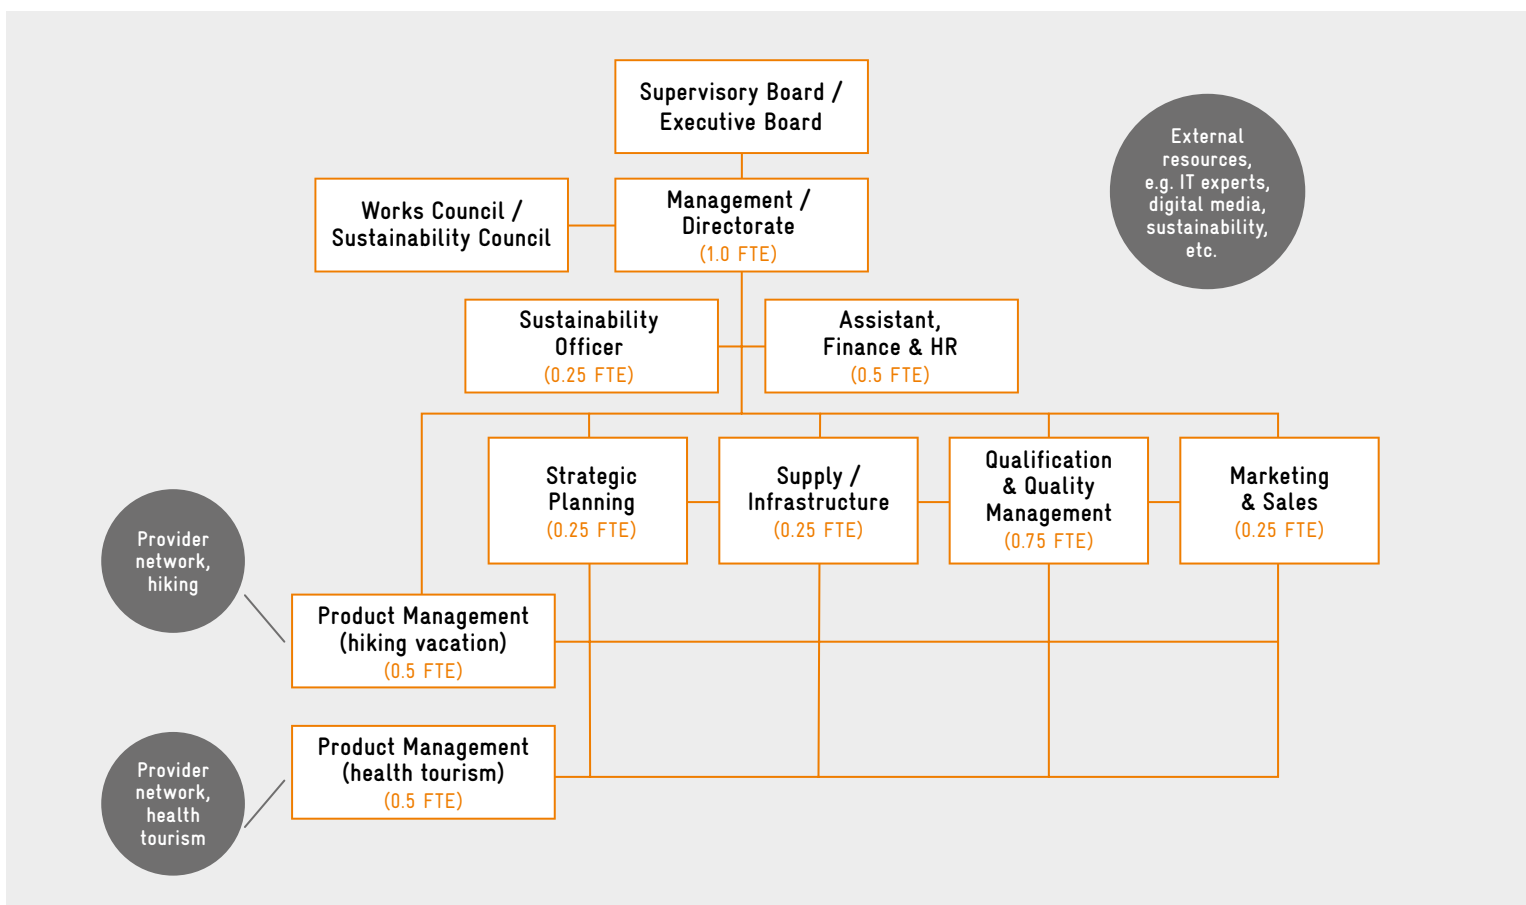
Supervisory Board / Executive Board

External resources, e.g. IT experts, digital media, sustainability, etc.

Works Council / Sustainability Council

Management / Directorate (1.0 FTE)

Sustainability Officer (0.25 FTE)

Assistant, Finance & HR (0.5 FTE)

Strategic Planning (0.25 FTE)

Supply / Infrastructure (0.25 FTE)

Qualification & Quality Management (0.75 FTE)

Marketing & Sales (0.25 FTE)

Provider network, hiking

Product Management (hiking vacation) (0.5 FTE)

Provider network, health tourism

Product Management (health tourism) (0.5 FTE)